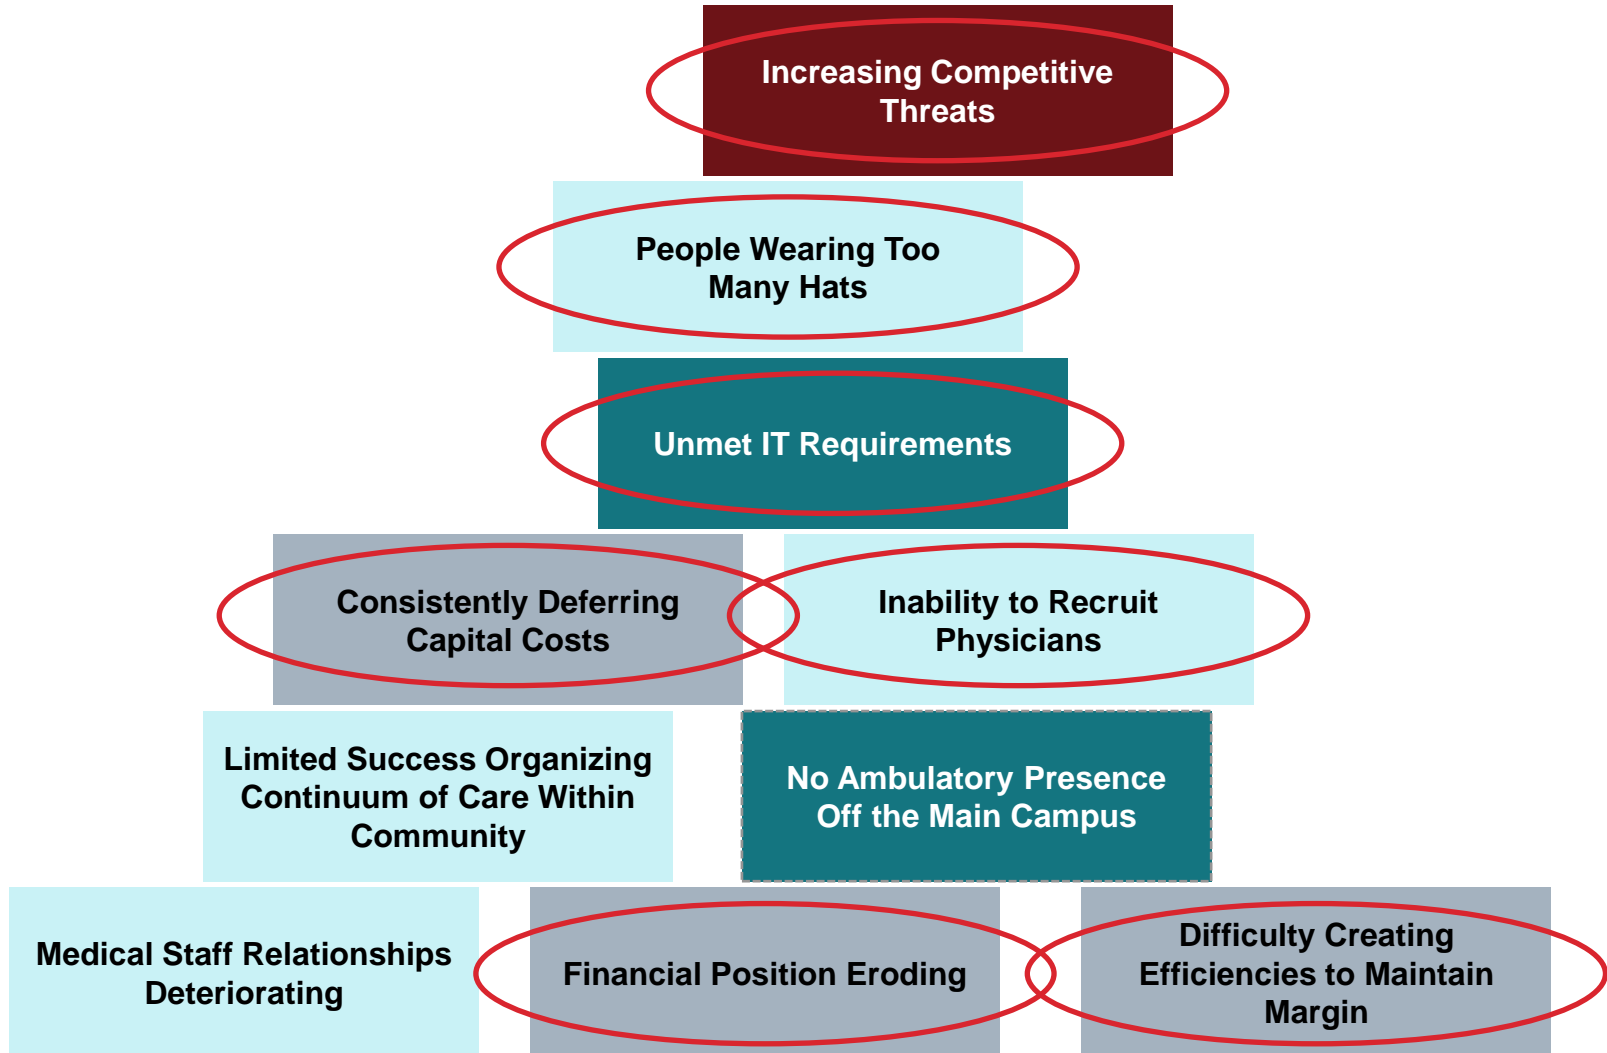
Increasing Competitive Threats

People Wearing Too Many Hats

Unmet IT Requirements

Consistently Deferring Capital Costs

Inability to Recruit Physicians

Limited Success Organizing Continuum of Care Within Community

No Ambulatory Presence Off the Main Campus

Medical Staff Relationships Deteriorating

Financial Position Eroding

Difficulty Creating Efficiencies to Maintain Margin